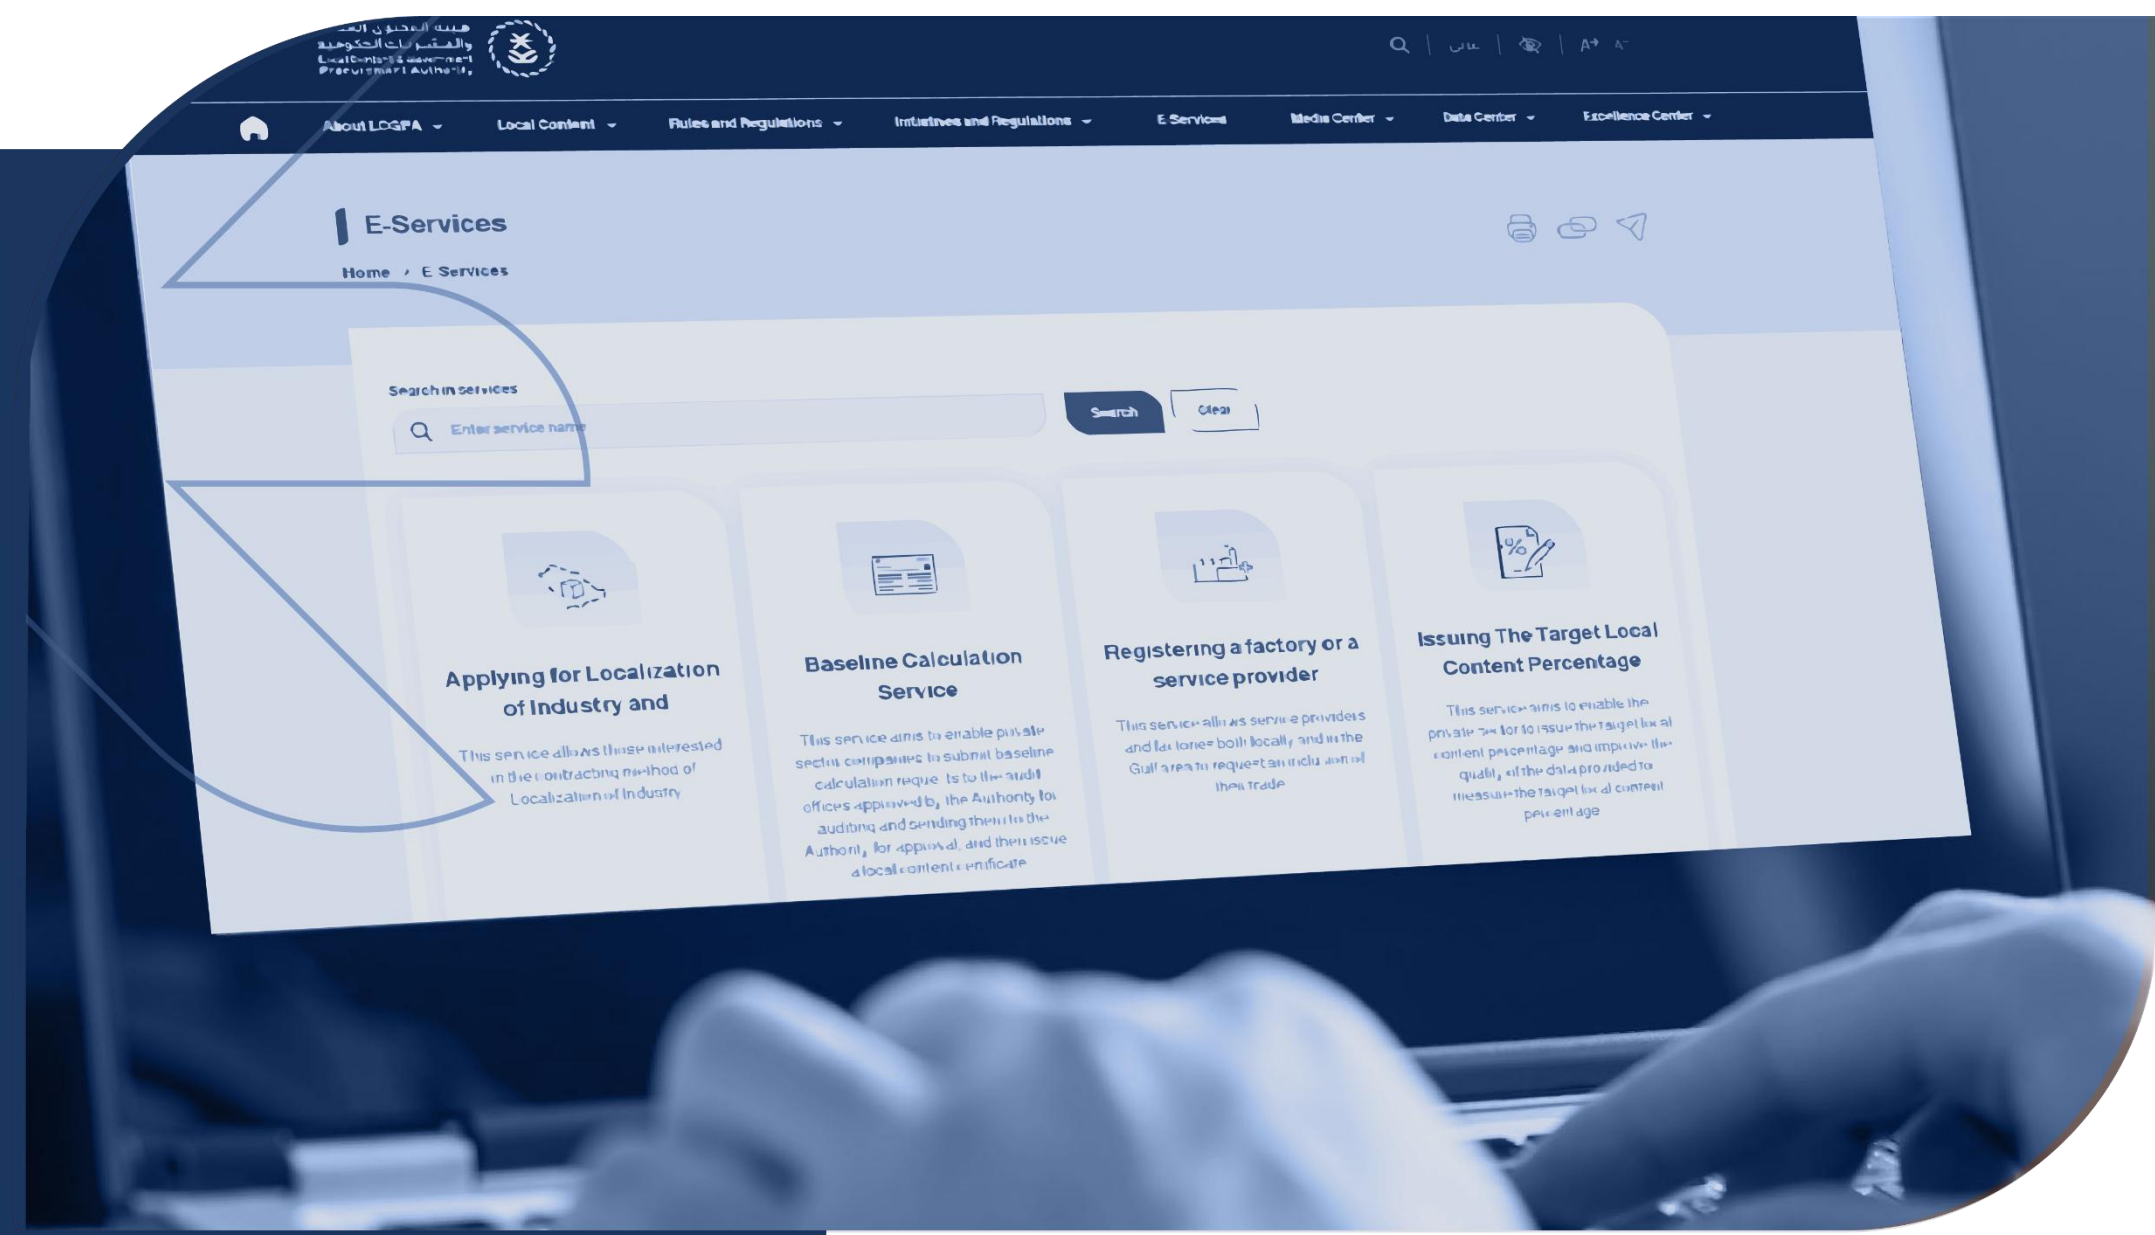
هيئة المحتوى المحلي والمشتريات الحكومية
Local Content & Government Procurement Authority

عربي | A+ A-

About LCGPA Local Content Rules and Regulations Initiatives and Regulations E-Services Media Center Data Center Excellence Center

E-Services

Home / E Services

Search in services

Enter service name

Search Clear

Applying for Localization of Industry and

This service allows those interested in the contracting method of Localization of Industry

Baseline Calculation Service

This service aims to enable private sector companies to submit baseline calculation requests to the audit offices approved by the Authority for auditing and sending them to the Authority for approval, and then issue a local content certificate

Registering a factory or a service provider

This service allows service providers and factories both locally and in the Gulf area to request an inclusion of their trade

Issuing The Target Local Content Percentage

This service aims to enable the private sector to issue the target local content percentage and improve the quality of the data provided to measure the target local content percentage